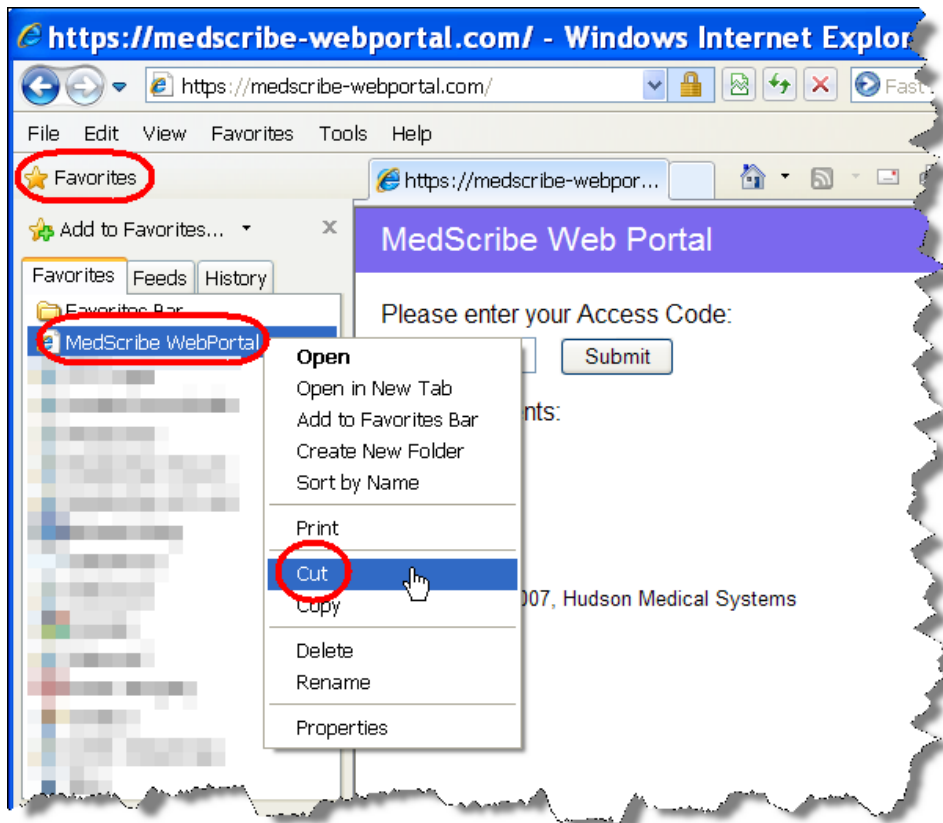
https://medscribe-webportal.com/ - Windows Internet Explor

https://medscribe-webportal.com/

Fast

File Edit View Favorites Tools Help

Favorites

https://medscribe-webpor...

Add to Favorites...

Favorites Feeds History

Favorites Bar

MedScribe WebPortal

MedScribe Web Portal

Please enter your Access Code:

Submit

nts:

007, Hudson Medical Systems

Open
Open in New Tab
Add to Favorites Bar
Create New Folder
Sort by Name

Print

Cut
Copy

Delete
Rename

Properties